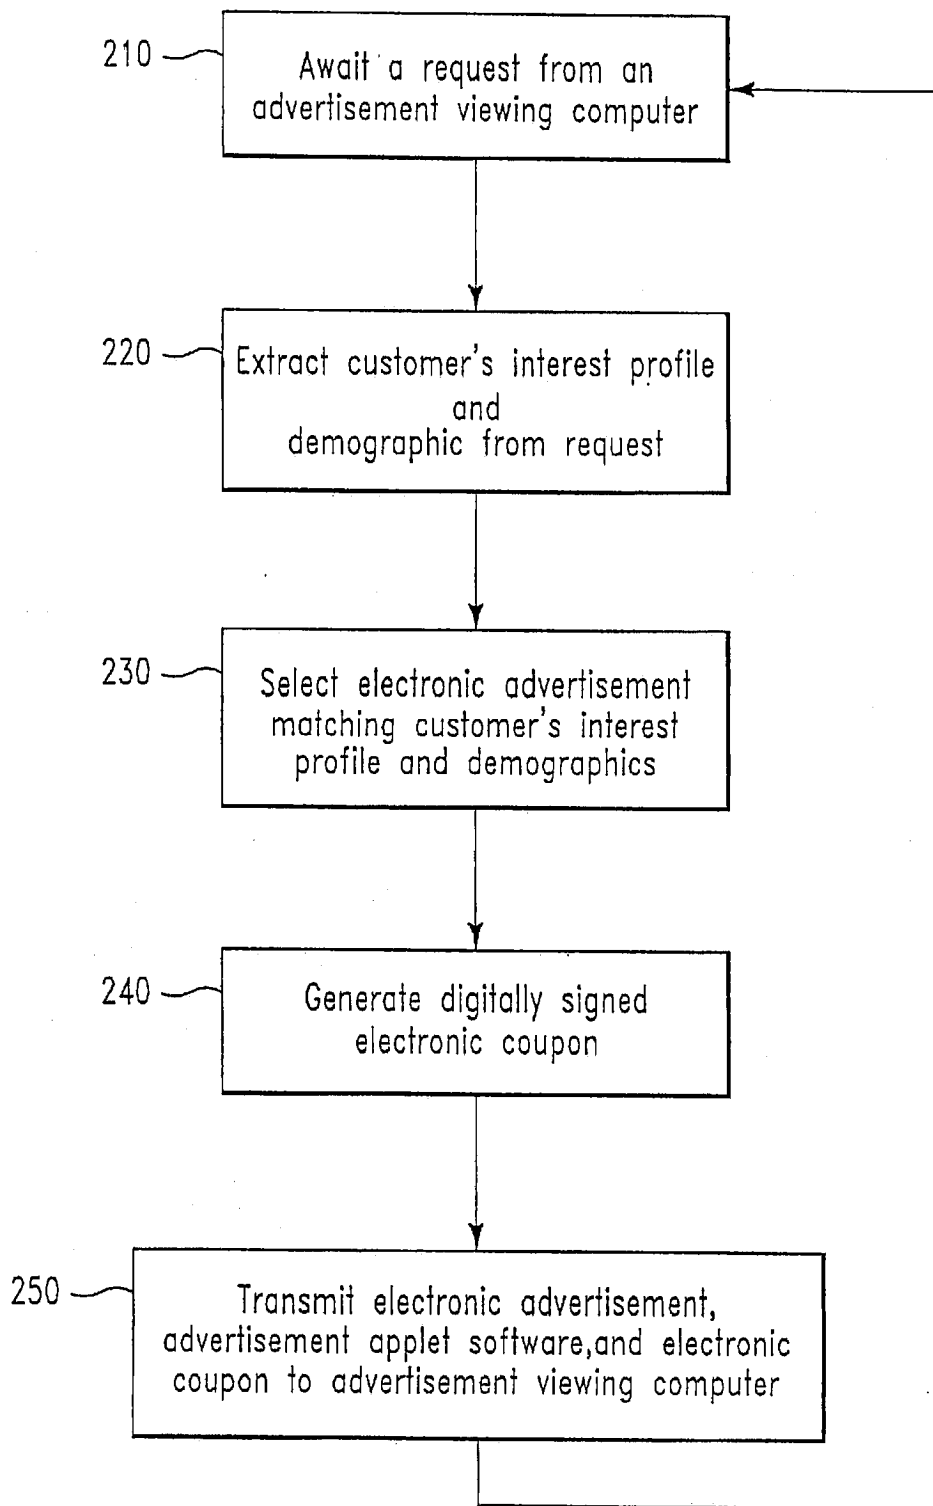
210

Await a request from an advertisement viewing computer

220

Extract customer's interest profile and demographic from request

230

Select electronic advertisement matching customer's interest profile and demographics

240

Generate digitally signed electronic coupon

250

Transmit electronic advertisement, advertisement applet software,and electronic coupon to advertisement viewing computer